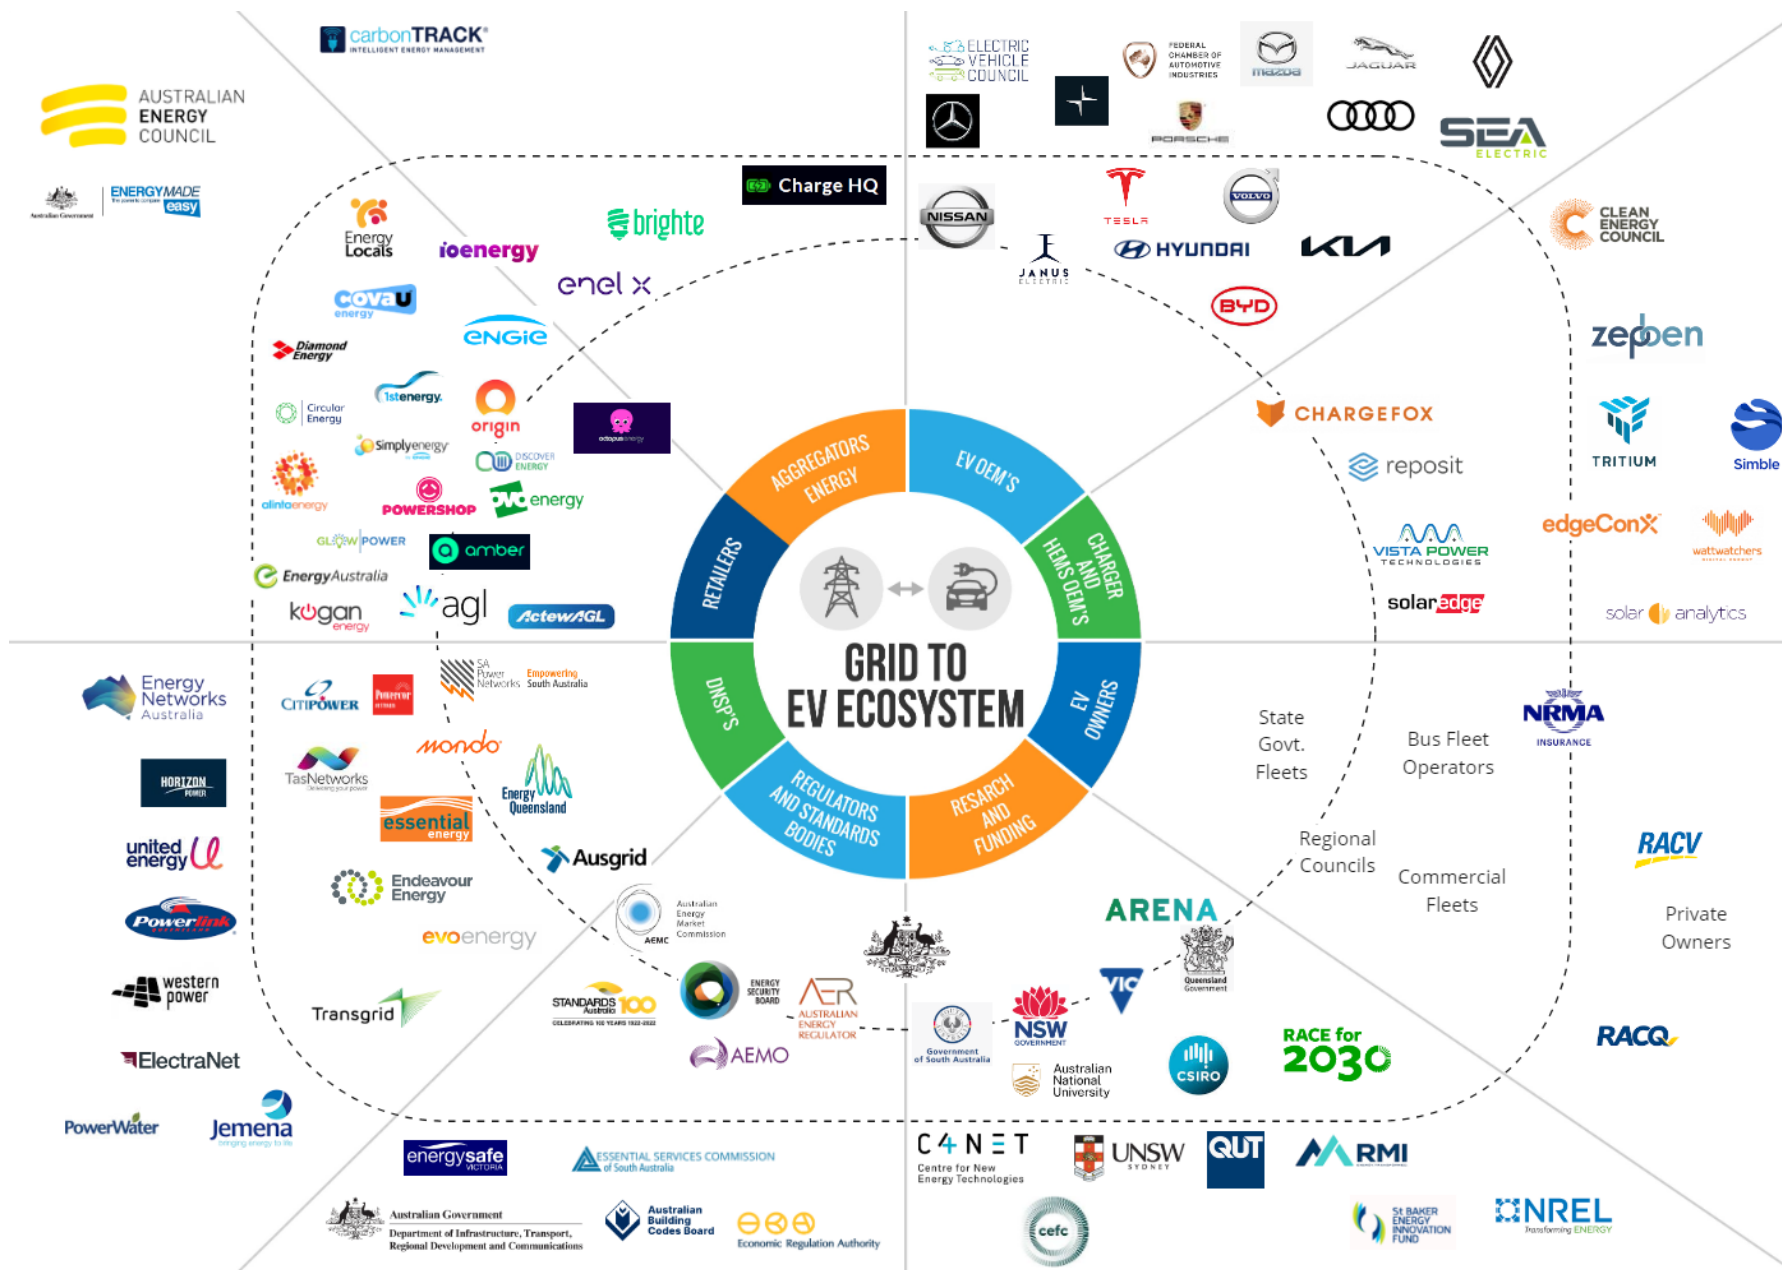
carbonTRACK INTELLIGENT ENERGY MANAGEMENT

AUSTRALIAN ENERGY COUNCIL

Australian Government | ENERGYMADE easy

ELECTRIC VEHICLE COUNCIL

FEDERAL CHAMBER OF AUTOMOTIVE INDUSTRIES

mazda

JAGUAR

PORSCHE

SEA ELECTRIC

Charge HQ

brighte

Energy Locals

ioenergy

enel x

NISSAN

TESLA

VOLVO

JANUS ELECTRIC

HYUNDAI

KIA

BYD

CLEAN ENERGY COUNCIL

covau energy

ENGIE

Diamond Energy

1st energy

Circular Energy

origin

octopus energy

Simply energy

DISCOVER ENERGY

alinta energy

POWERSHOP

ovo energy

GLOW POWER

amber

EnergyAustralia

kogan energy

agl

ActewAGL

CHARGEFOX

reposit

zeppen

TRITIUM

Simble

edgeConX

wattwatchers

VISTA POWER TECHNOLOGIES

solaredge

solar analytics

AGGREGATORS ENERGY

EV OEM'S

CHARGER AND HEMS OEM'S

EV OWNERS

RESARCH AND FUNDING

REGULATORS AND STANDARDS BODIES

DNSP'S

RETAILERS

GRID TO EV ECOSYSTEM

Energy Networks Australia

CitiPower

Powercor

SA Power Networks Empowering South Australia

HORIZON POWER

TasNetworks

mondo

Energy Queensland

essential energy

united energy

Ausgrid

Endeavour Energy

Powerlink

evoenergy

western power

Transgrid

ElectraNet

PowerWater

Jemena

AEMC Australian Energy Market Commission

STANDARDS Australia 100 CELEBRATING 100 YEARS 1922-2022

ENERGY SECURITY BOARD

AER AUSTRALIAN ENERGY REGULATOR

AEMO

Government of South Australia

NSW GOVERNMENT

VIC

Queensland Government

ARENA

Australian National University

CSIRO

RACE for 2030

State Govt. Fleets

Bus Fleet Operators

Regional Councils

Commercial Fleets

NRMA INSURANCE

RACV

Private Owners

RACQ

energysafe VICTORIA

ESSENTIAL SERVICES COMMISSION of South Australia

Australian Government Department of Infrastructure, Transport, Regional Development and Communications

Australian Building Codes Board

Economic Regulation Authority

C4NET Centre for New Energy Technologies

UNSW SYDNEY

QUT

RMI

cefc

St BAKER ENERGY INNOVATION FUND

NREL Transforming ENERGY